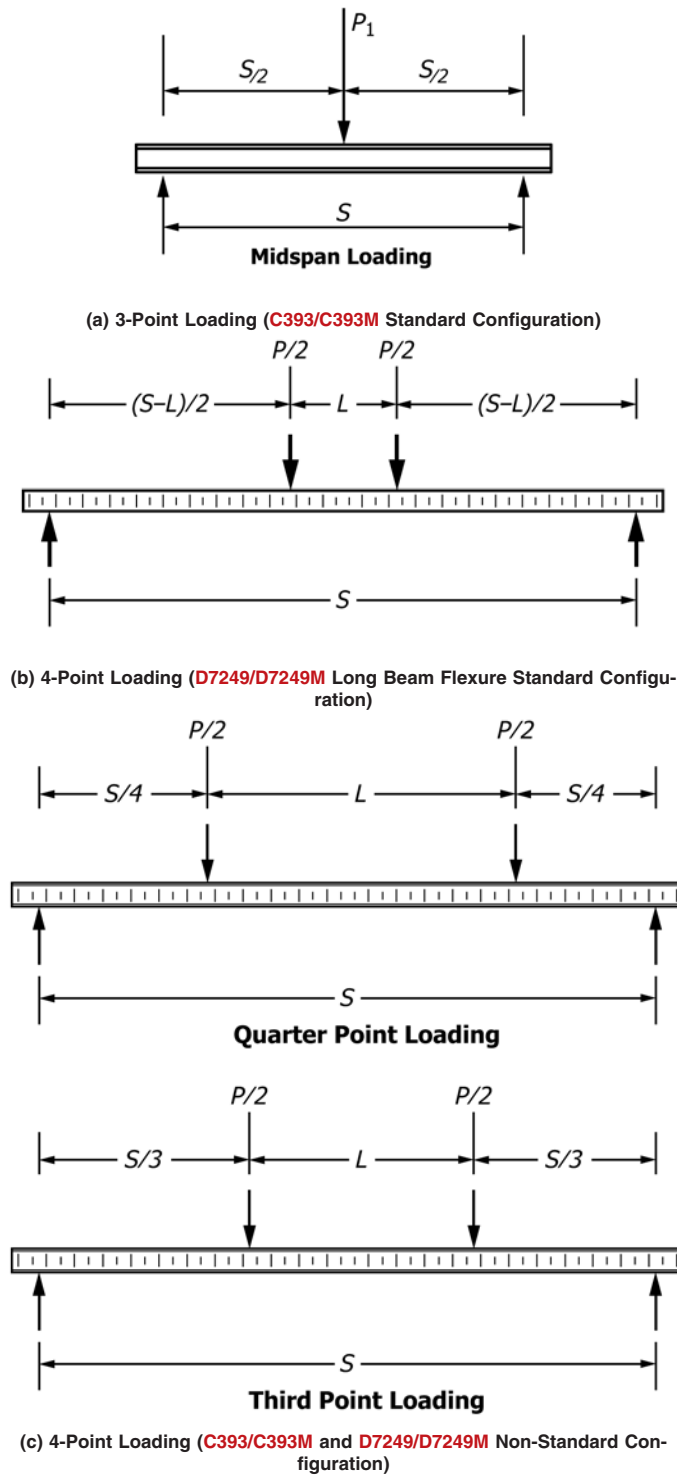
$P_1$

$S/2$ $S/2$

$S$

Midspan Loading

(a) 3-Point Loading (C393/C393M Standard Configuration)

$P/2$ $P/2$

$(S–L)/2$ $L$ $(S–L)/2$

$S$

(b) 4-Point Loading (D7249/D7249M Long Beam Flexure Standard Configuration)

$P/2$ $P/2$

$S/4$ $L$ $S/4$

$S$

Quarter Point Loading

$P/2$ $P/2$

$S/3$ $L$ $S/3$

$S$

Third Point Loading

(c) 4-Point Loading (C393/C393M and D7249/D7249M Non-Standard Configuration)